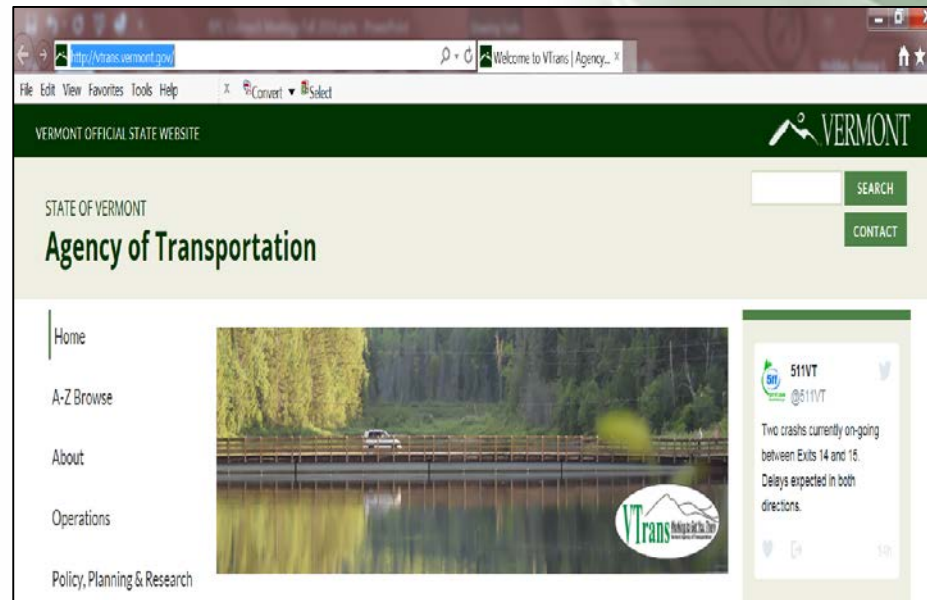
http://vtrans.vermont.gov/

Welcome to VTrans | Agency... ×

File Edit View Favorites Tools Help

Convert ▾ Select

VERMONT OFFICIAL STATE WEBSITE

VERMONT

SEARCH

CONTACT

STATE OF VERMONT

Agency of Transportation

Home

A-Z Browse

About

Operations

Policy, Planning & Research

VTrans

511VT
@511VT

Two crashs currently on-going between Exits 14 and 15. Delays expected in both directions.